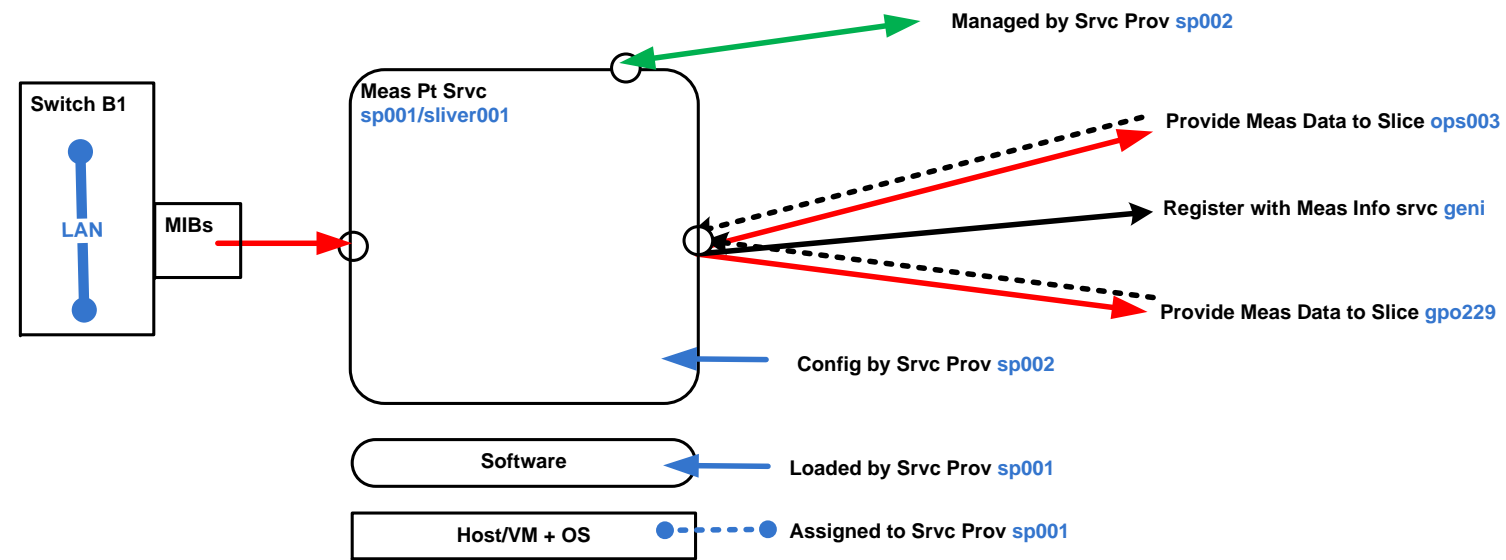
Managed by Srvc Prov sp002

Switch B1

LAN

MIBs

Meas Pt Srvc
sp001/sliver001

Provide Meas Data to Slice ops003

Register with Meas Info srvc geni

Provide Meas Data to Slice gpo229

Config by Srvc Prov sp002

Software

Loaded by Srvc Prov sp001

Host/VM + OS

Assigned to Srvc Prov sp001